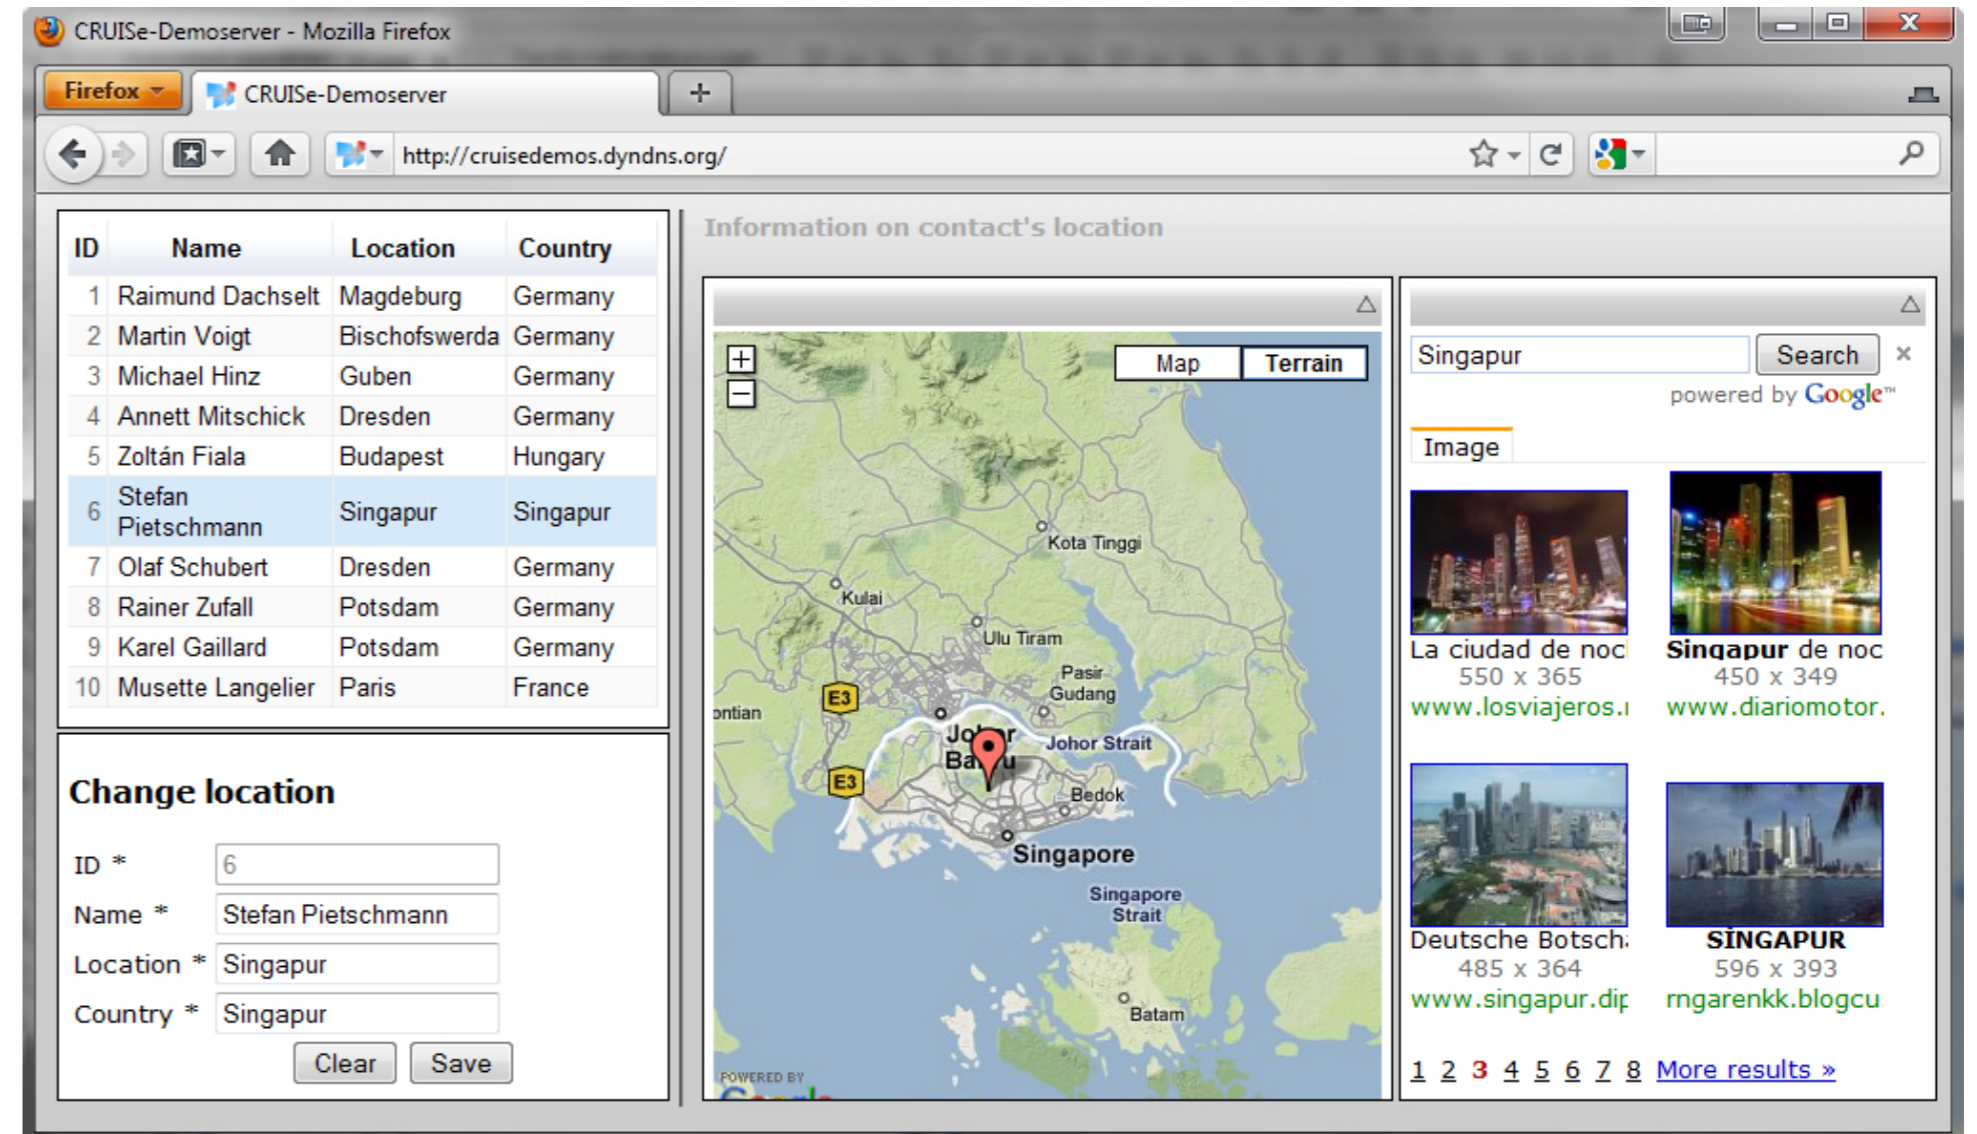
CRUISe-Demoserver - Mozilla Firefox

Firefox

CRUISe-Demoserver

+

http://cruisedemos.dyndns.org/

| ID | Name | Location | Country |
|---|---|---|---|
| 1 | Raimund Dachselt | Magdeburg | Germany |
| 2 | Martin Voigt | Bischofswerda | Germany |
| 3 | Michael Hinz | Guben | Germany |
| 4 | Annett Mitschick | Dresden | Germany |
| 5 | Zoltán Fiala | Budapest | Hungary |
| 6 | Stefan Pietschmann | Singapur | Singapur |
| 7 | Olaf Schubert | Dresden | Germany |
| 8 | Rainer Zufall | Potsdam | Germany |
| 9 | Karel Gaillard | Potsdam | Germany |
| 10 | Musette Langelier | Paris | France |

Change location

ID * 6

Name * Stefan Pietschmann

Location * Singapur

Country * Singapur

Clear Save

Information on contact's location

Map Terrain

Kota Tinggi

Kulai

Ulu Tiram

Pasir Gudang

ontian

E3

E3

Johor Bahru

Johor Strait

Bedok

Singapore

Singapore Strait

Batam

POWERED BY

Singapur Search

powered by Google™

Image

La ciudad de noc
550 x 365
www.losviajeros.

Singapur de noc
450 x 349
www.diariomotor.

Deutsche Botsch
485 x 364
www.singapur.dip

SINGAPUR
596 x 393
rngarenkk.blogcu

1 2 3 4 5 6 7 8 More results »